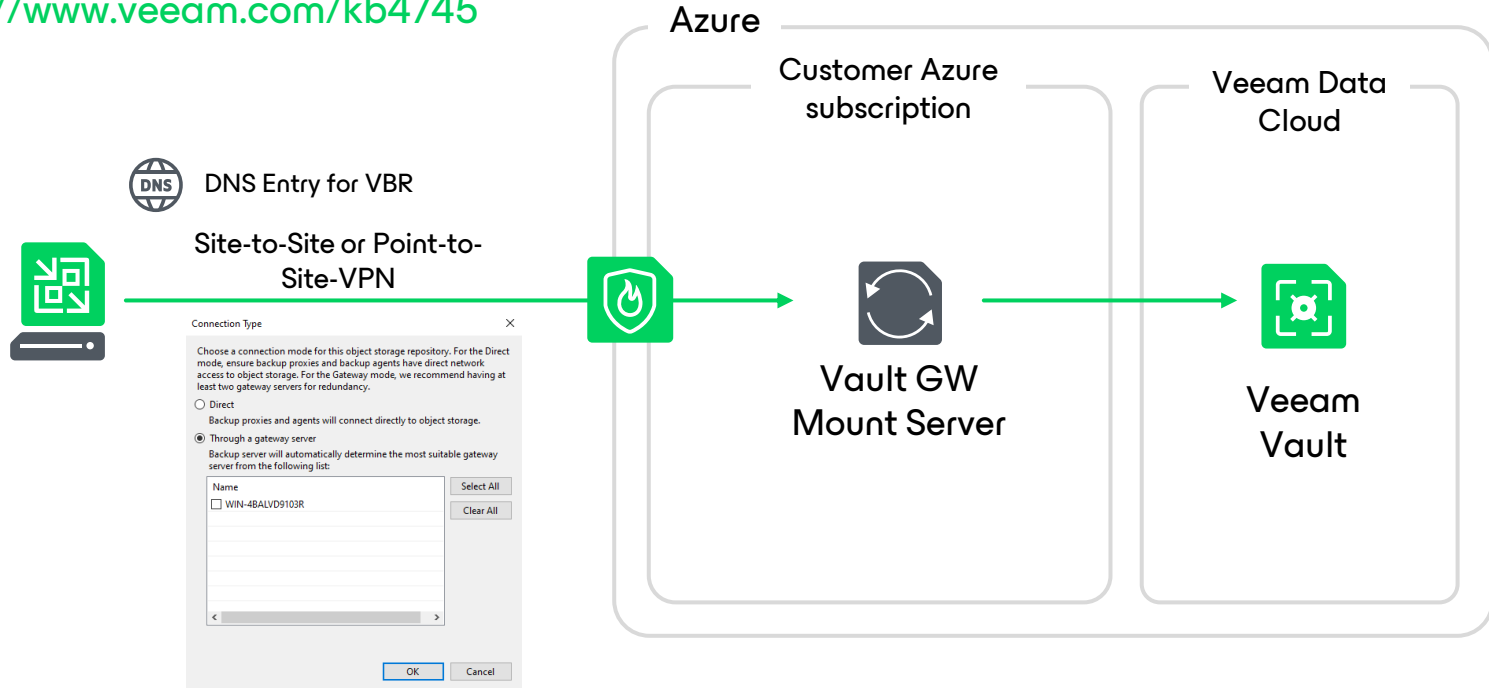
/www.veeam.com/kb4745

Azure

Customer Azure subscription

Veeam Data Cloud

DNS

DNS Entry for VBR

Site-to-Site or Point-to-Site-VPN

Connection Type

Choose a connection mode for this object storage repository. For the Direct mode, ensure backup proxies and backup agents have direct network access to object storage. For the Gateway mode, we recommend having at least two gateway servers for redundancy.

Direct

Backup proxies and agents will connect directly to object storage.

Through a gateway server

Backup server will automatically determine the most suitable gateway server from the following list:

Name

WIN-4BALVD9103R

Select All

Clear All

OK

Cancel

Vault GW Mount Server

Veeam Vault